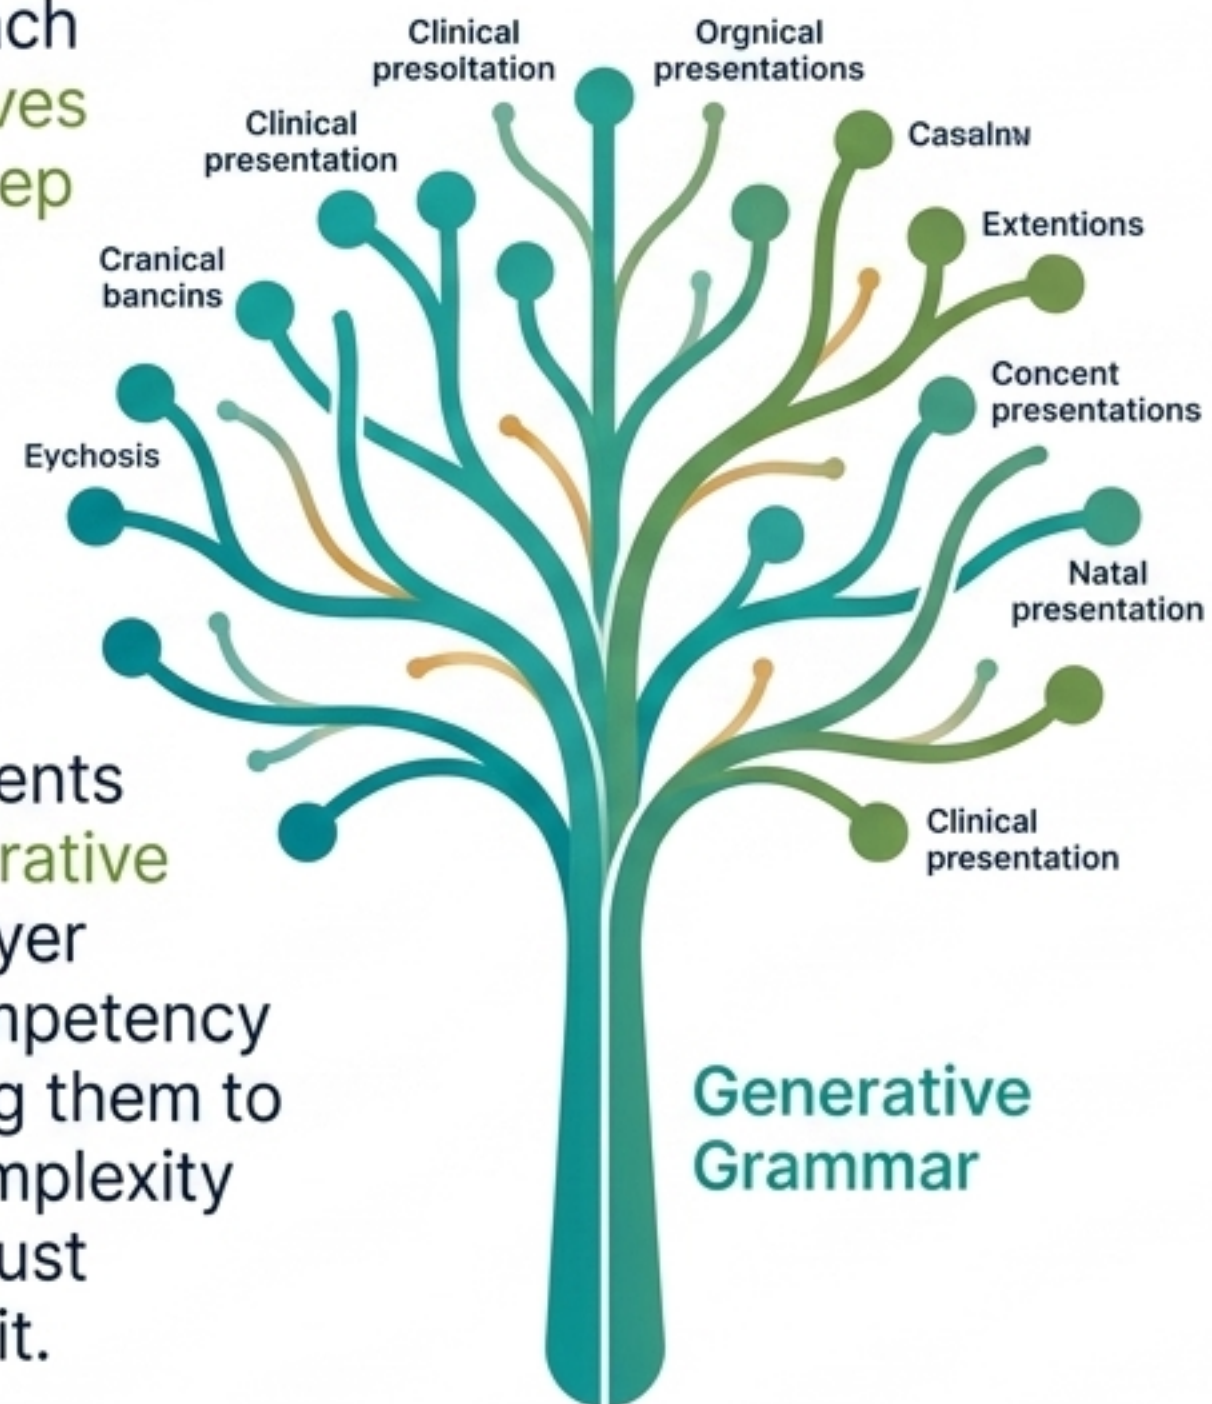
ch
ves
ep

ents
rative
yer
npetency
g them to
mplexity
ust
it.

Clinical presoltation

Orgnical presentations

Clinical presentation

Casalnн

Extentions

Cranical bancins

Concent presentations

Eychosis

Natal presentation

Clinical presentation

Generative Grammar